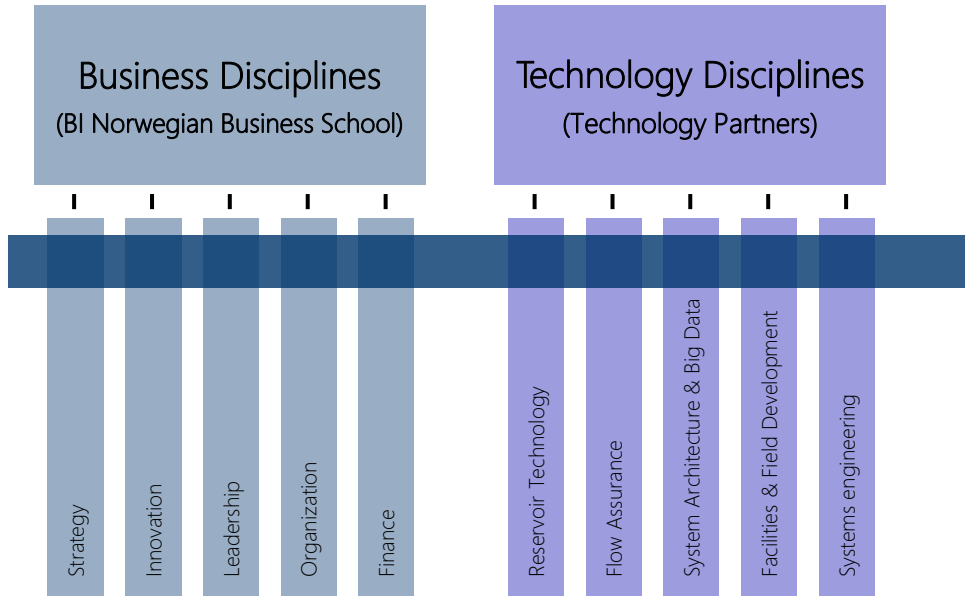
Business Disciplines
(BI Norwegian Business School)

Technology Disciplines
(Technology Partners)

Strategy

Innovation

Leadership

Organization

Finance

Reservoir Technology

Flow Assurance

System Architecture & Big Data

Facilities & Field Development

Systems engineering